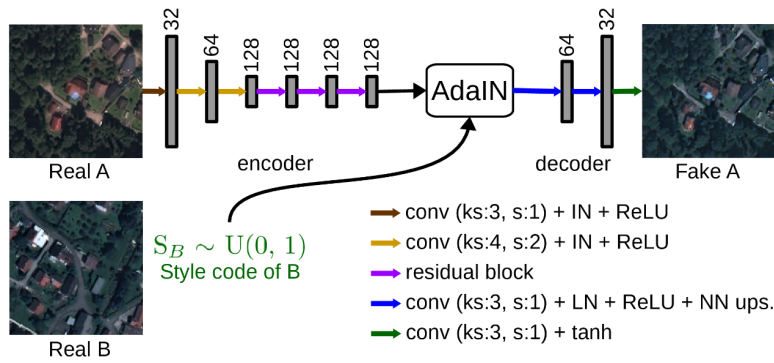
32
64
128
128
128
128
AdaIN
64
32
Real A
encoder
decoder
Fake A
$S_B \sim U(0, 1)$
Style code of B
Real B
conv (ks:3, s:1) + IN + ReLU
conv (ks:4, s:2) + IN + ReLU
residual block
conv (ks:3, s:1) + LN + ReLU + NN ups.
conv (ks:3, s:1) + tanh